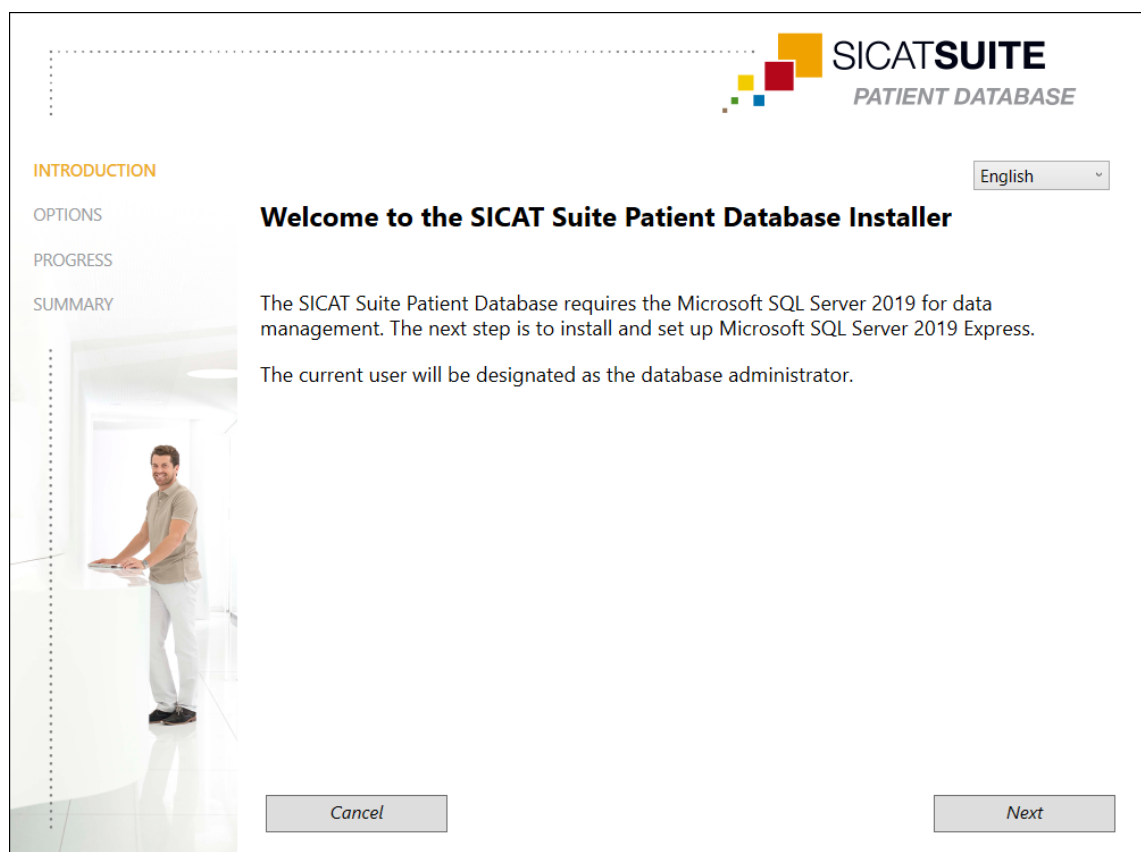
SICATSUITE
PATIENT DATABASE

INTRODUCTION
OPTIONS
PROGRESS
SUMMARY

English

Welcome to the SICAT Suite Patient Database Installer

The SICAT Suite Patient Database requires the Microsoft SQL Server 2019 for data management. The next step is to install and set up Microsoft SQL Server 2019 Express.

The current user will be designated as the database administrator.

Cancel

Next